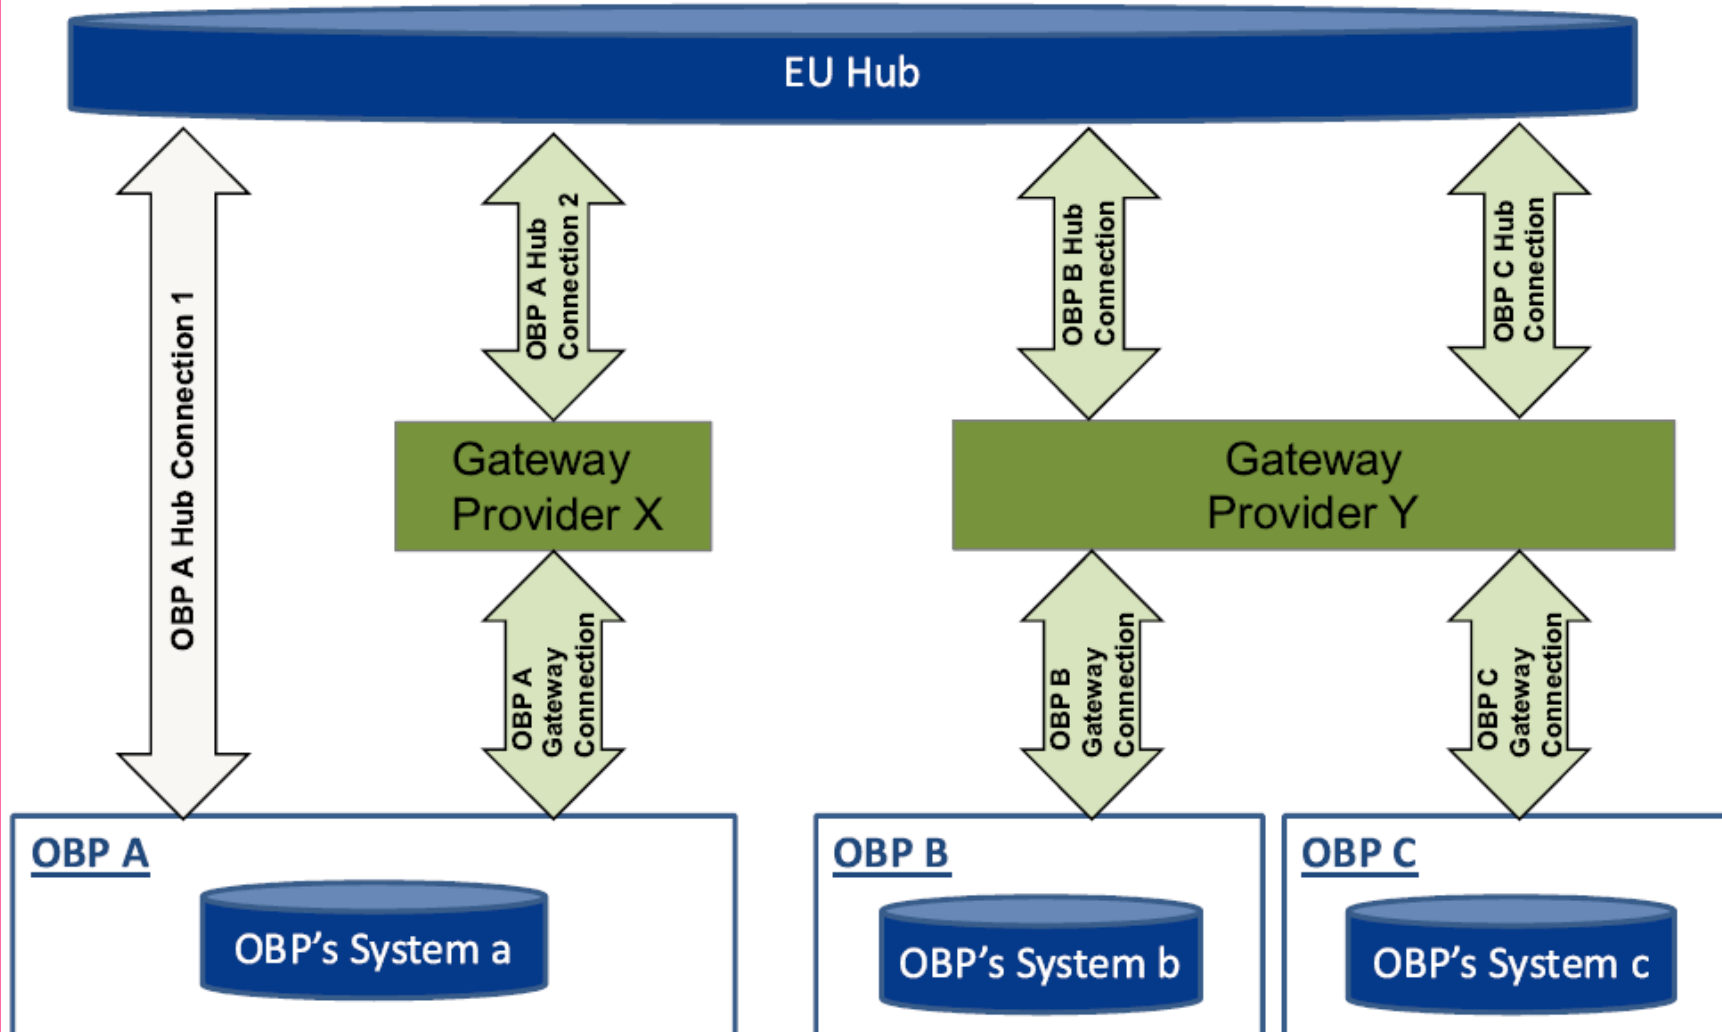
EU Hub

OBP A Hub Connection 1

OBP A Hub Connection 2

OBP B Hub Connection

OBP C Hub Connection

Gateway Provider X

Gateway Provider Y

OBP A Gateway Connection

OBP B Gateway Connection

OBP C Gateway Connection

OBP A

OBP's System a

OBP B

OBP's System b

OBP C

OBP's System c